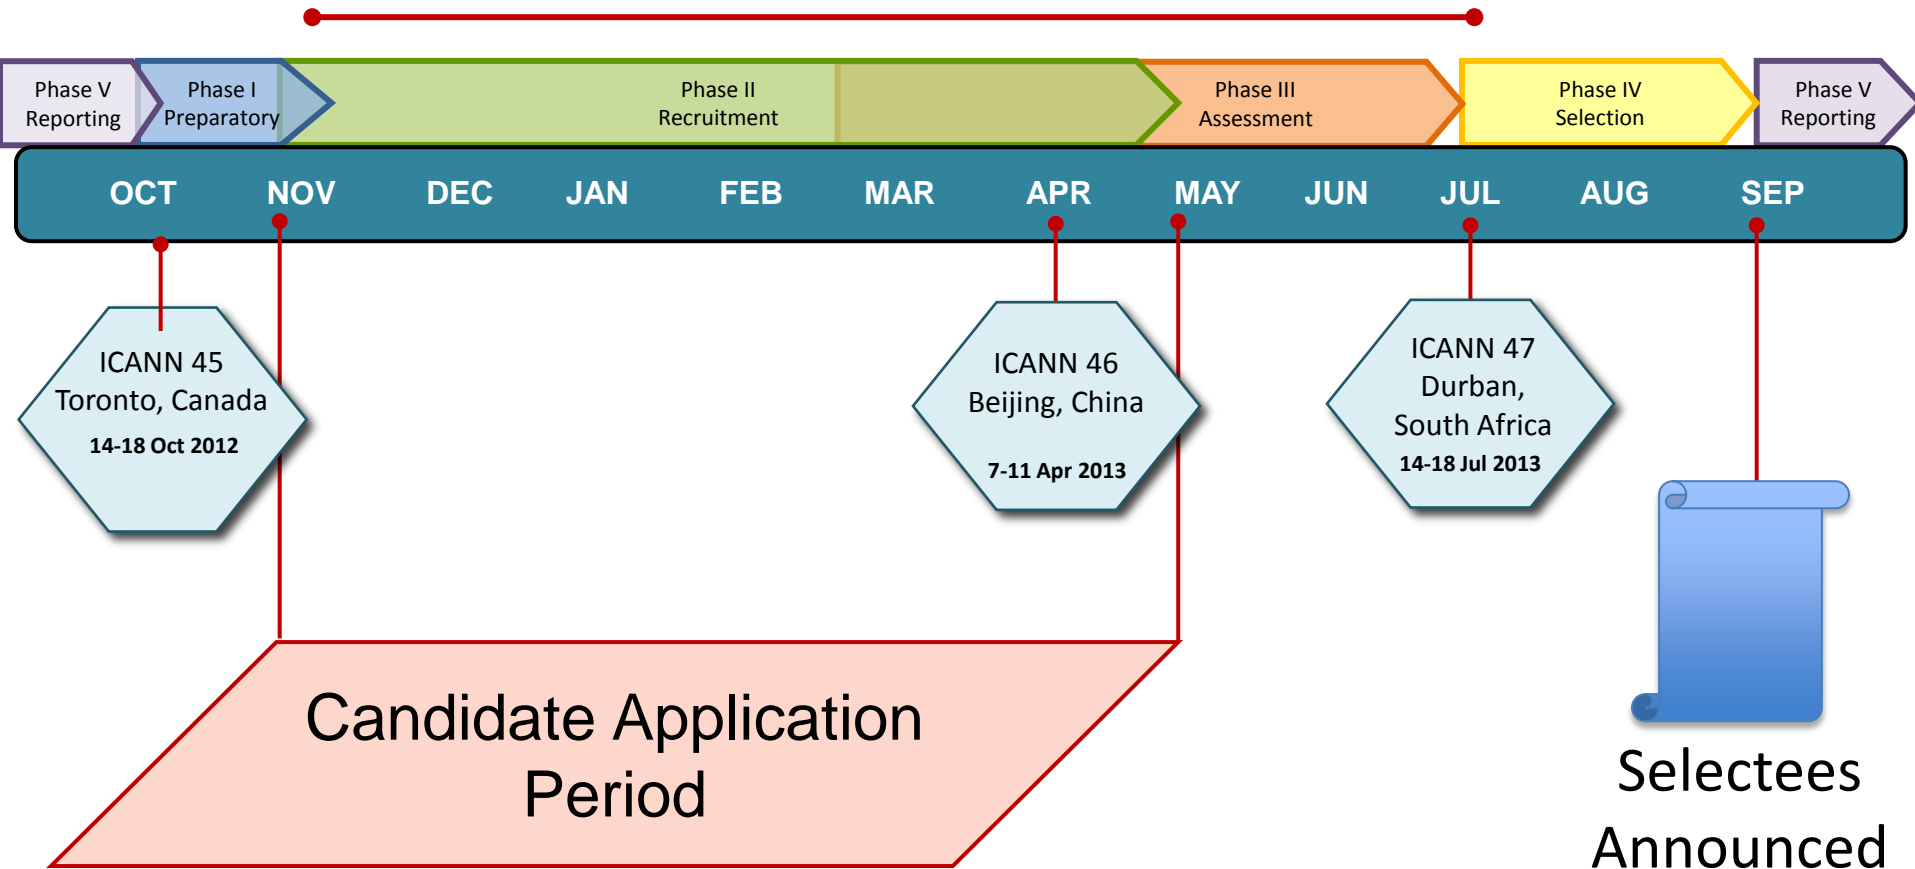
Phase V Reporting

Phase I Preparatory

Phase II Recruitment

Phase III Assessment

Phase IV Selection

Phase V Reporting

OCT NOV DEC JAN FEB MAR APR MAY JUN JUL AUG SEP

ICANN 45
Toronto, Canada
14-18 Oct 2012

ICANN 46
Beijing, China
7-11 Apr 2013

ICANN 47
Durban, South Africa
14-18 Jul 2013

Candidate Application Period

Selectees Announced